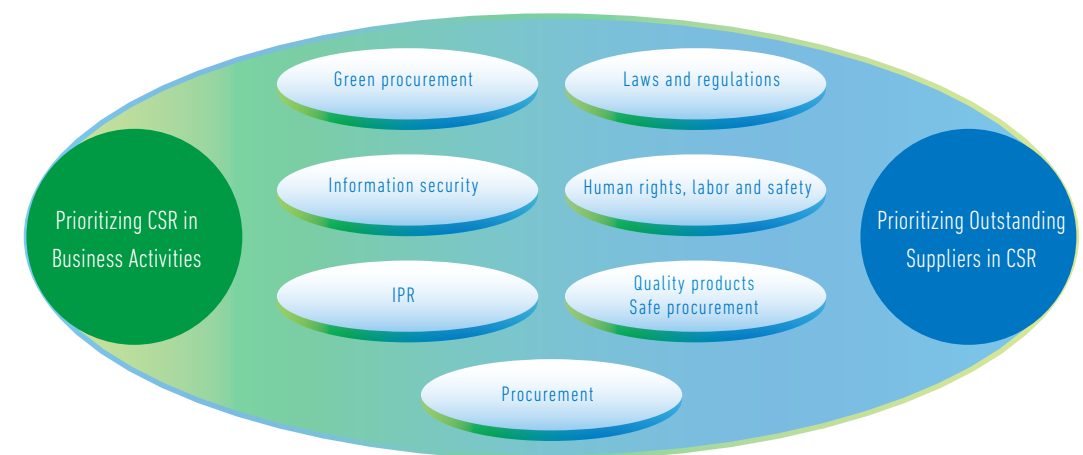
Prioritizing CSR in Business Activities

Green procurement

Laws and regulations

Information security

Human rights, labor and safety

IPR

Quality products
Safe procurement

Procurement

Prioritizing Outstanding Suppliers in CSR